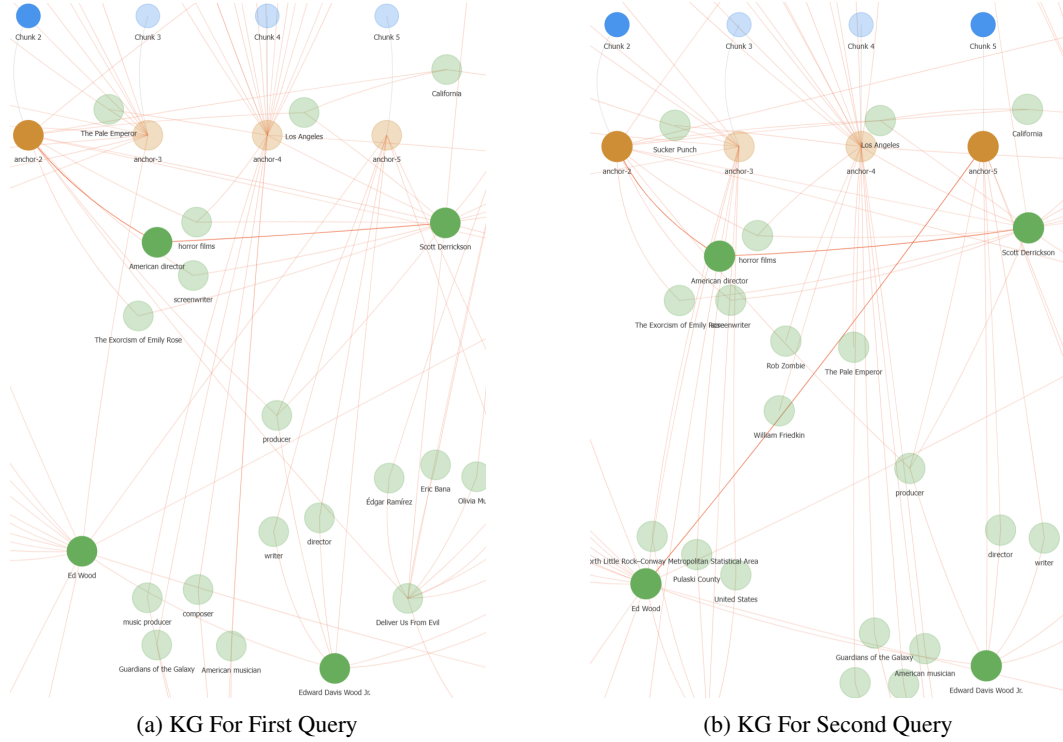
Chunk 2
Chunk 3
Chunk 4
Chunk 5
California
The Pale Emperor
anchor-2
anchor-3
anchor-4
Los Angeles
anchor-5
horror films
Scott Derrickson
American director
screenwriter
The Exorcism of Emily Rose
producer
Édgar Ramírez
Eric Bana
Olivia Mu
writer
director
Ed Wood
music producer
composer
Deliver Us From Evil
Guardians of the Galaxy
American musician
Edward Davis Wood Jr.

(a) KG For First Query

Chunk 2
Chunk 3
Chunk 4
Chunk 5
California
Sucker Punch
Los Angeles
anchor-2
anchor-3
anchor-4
anchor-5
horror films
Scott Derrickson
American director
The Exorcism of Emily Rose
screenwriter
Rob Zombie
The Pale Emperor
William Friedkin
producer
director
writer
xth Little Rock–Conway Metropolitan Statistical Area
Pulaski County
Ed Wood
United States
Guardians of the Galaxy
American musician
Edward Davis Wood Jr.

(b) KG For Second Query